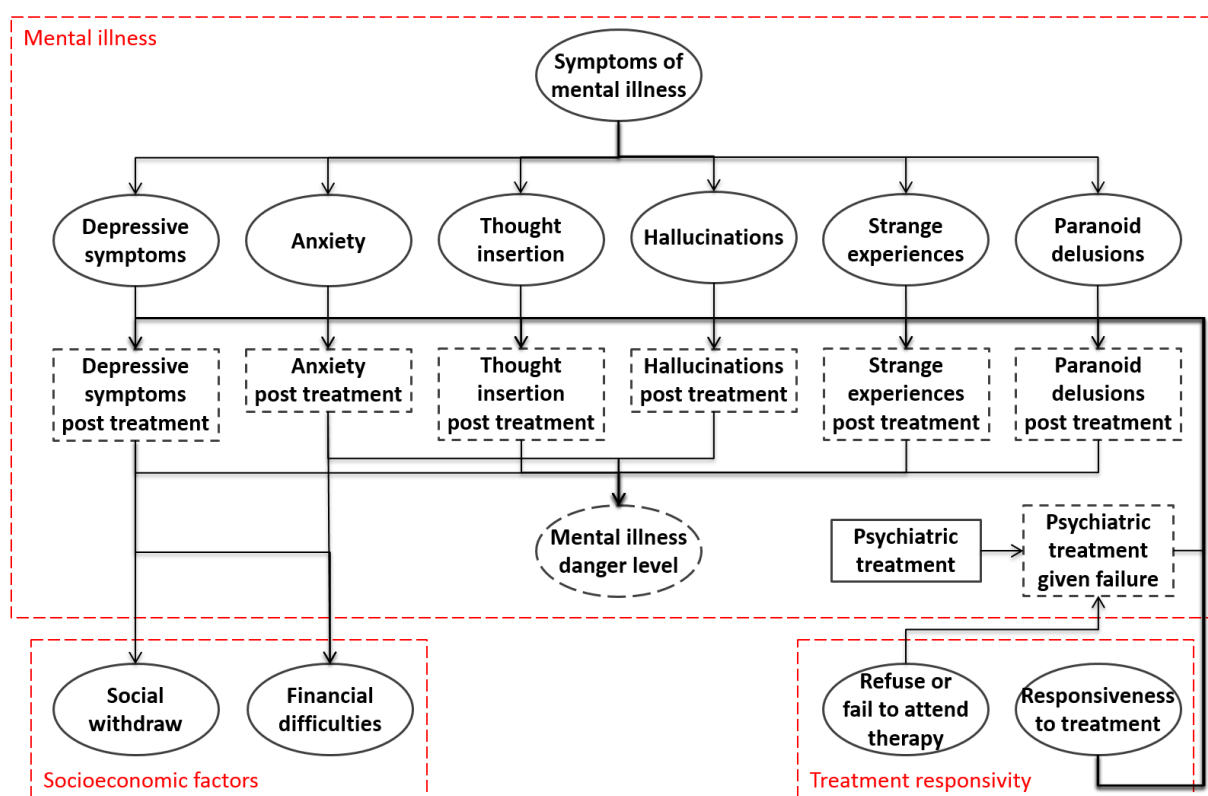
Mental illness

Symptoms of mental illness

Depressive symptoms

Anxiety

Thought insertion

Hallucinations

Strange experiences

Paranoid delusions

Depressive symptoms post treatment

Anxiety post treatment

Thought insertion post treatment

Hallucinations post treatment

Strange experiences post treatment

Paranoid delusions post treatment

Mental illness danger level

Psychiatric treatment

Psychiatric treatment given failure

Social withdraw

Financial difficulties

Socioeconomic factors

Refuse or fail to attend therapy

Responsiveness to treatment

Treatment responsivity